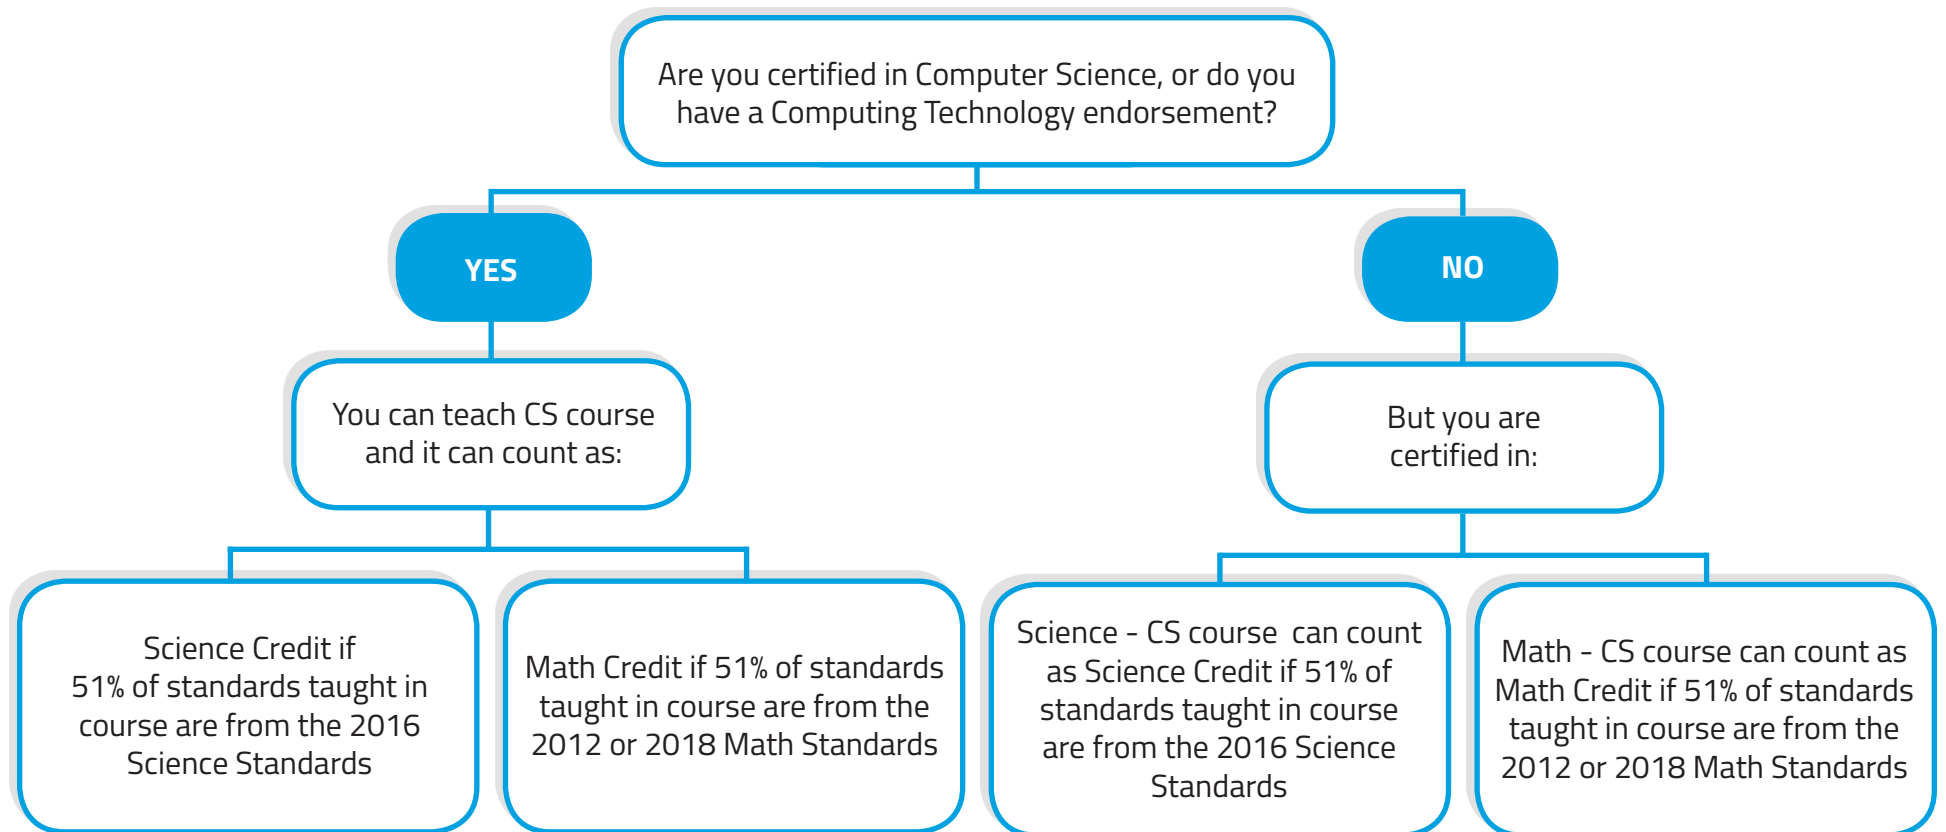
Are you certified in Computer Science, or do you have a Computing Technology endorsement?

YES

NO

You can teach CS course and it can count as:

But you are certified in:

Science Credit if 51% of standards taught in course are from the 2016 Science Standards

Math Credit if 51% of standards taught in course are from the 2012 or 2018 Math Standards

Science - CS course can count as Science Credit if 51% of standards taught in course are from the 2016 Science Standards

Math - CS course can count as Math Credit if 51% of standards taught in course are from the 2012 or 2018 Math Standards